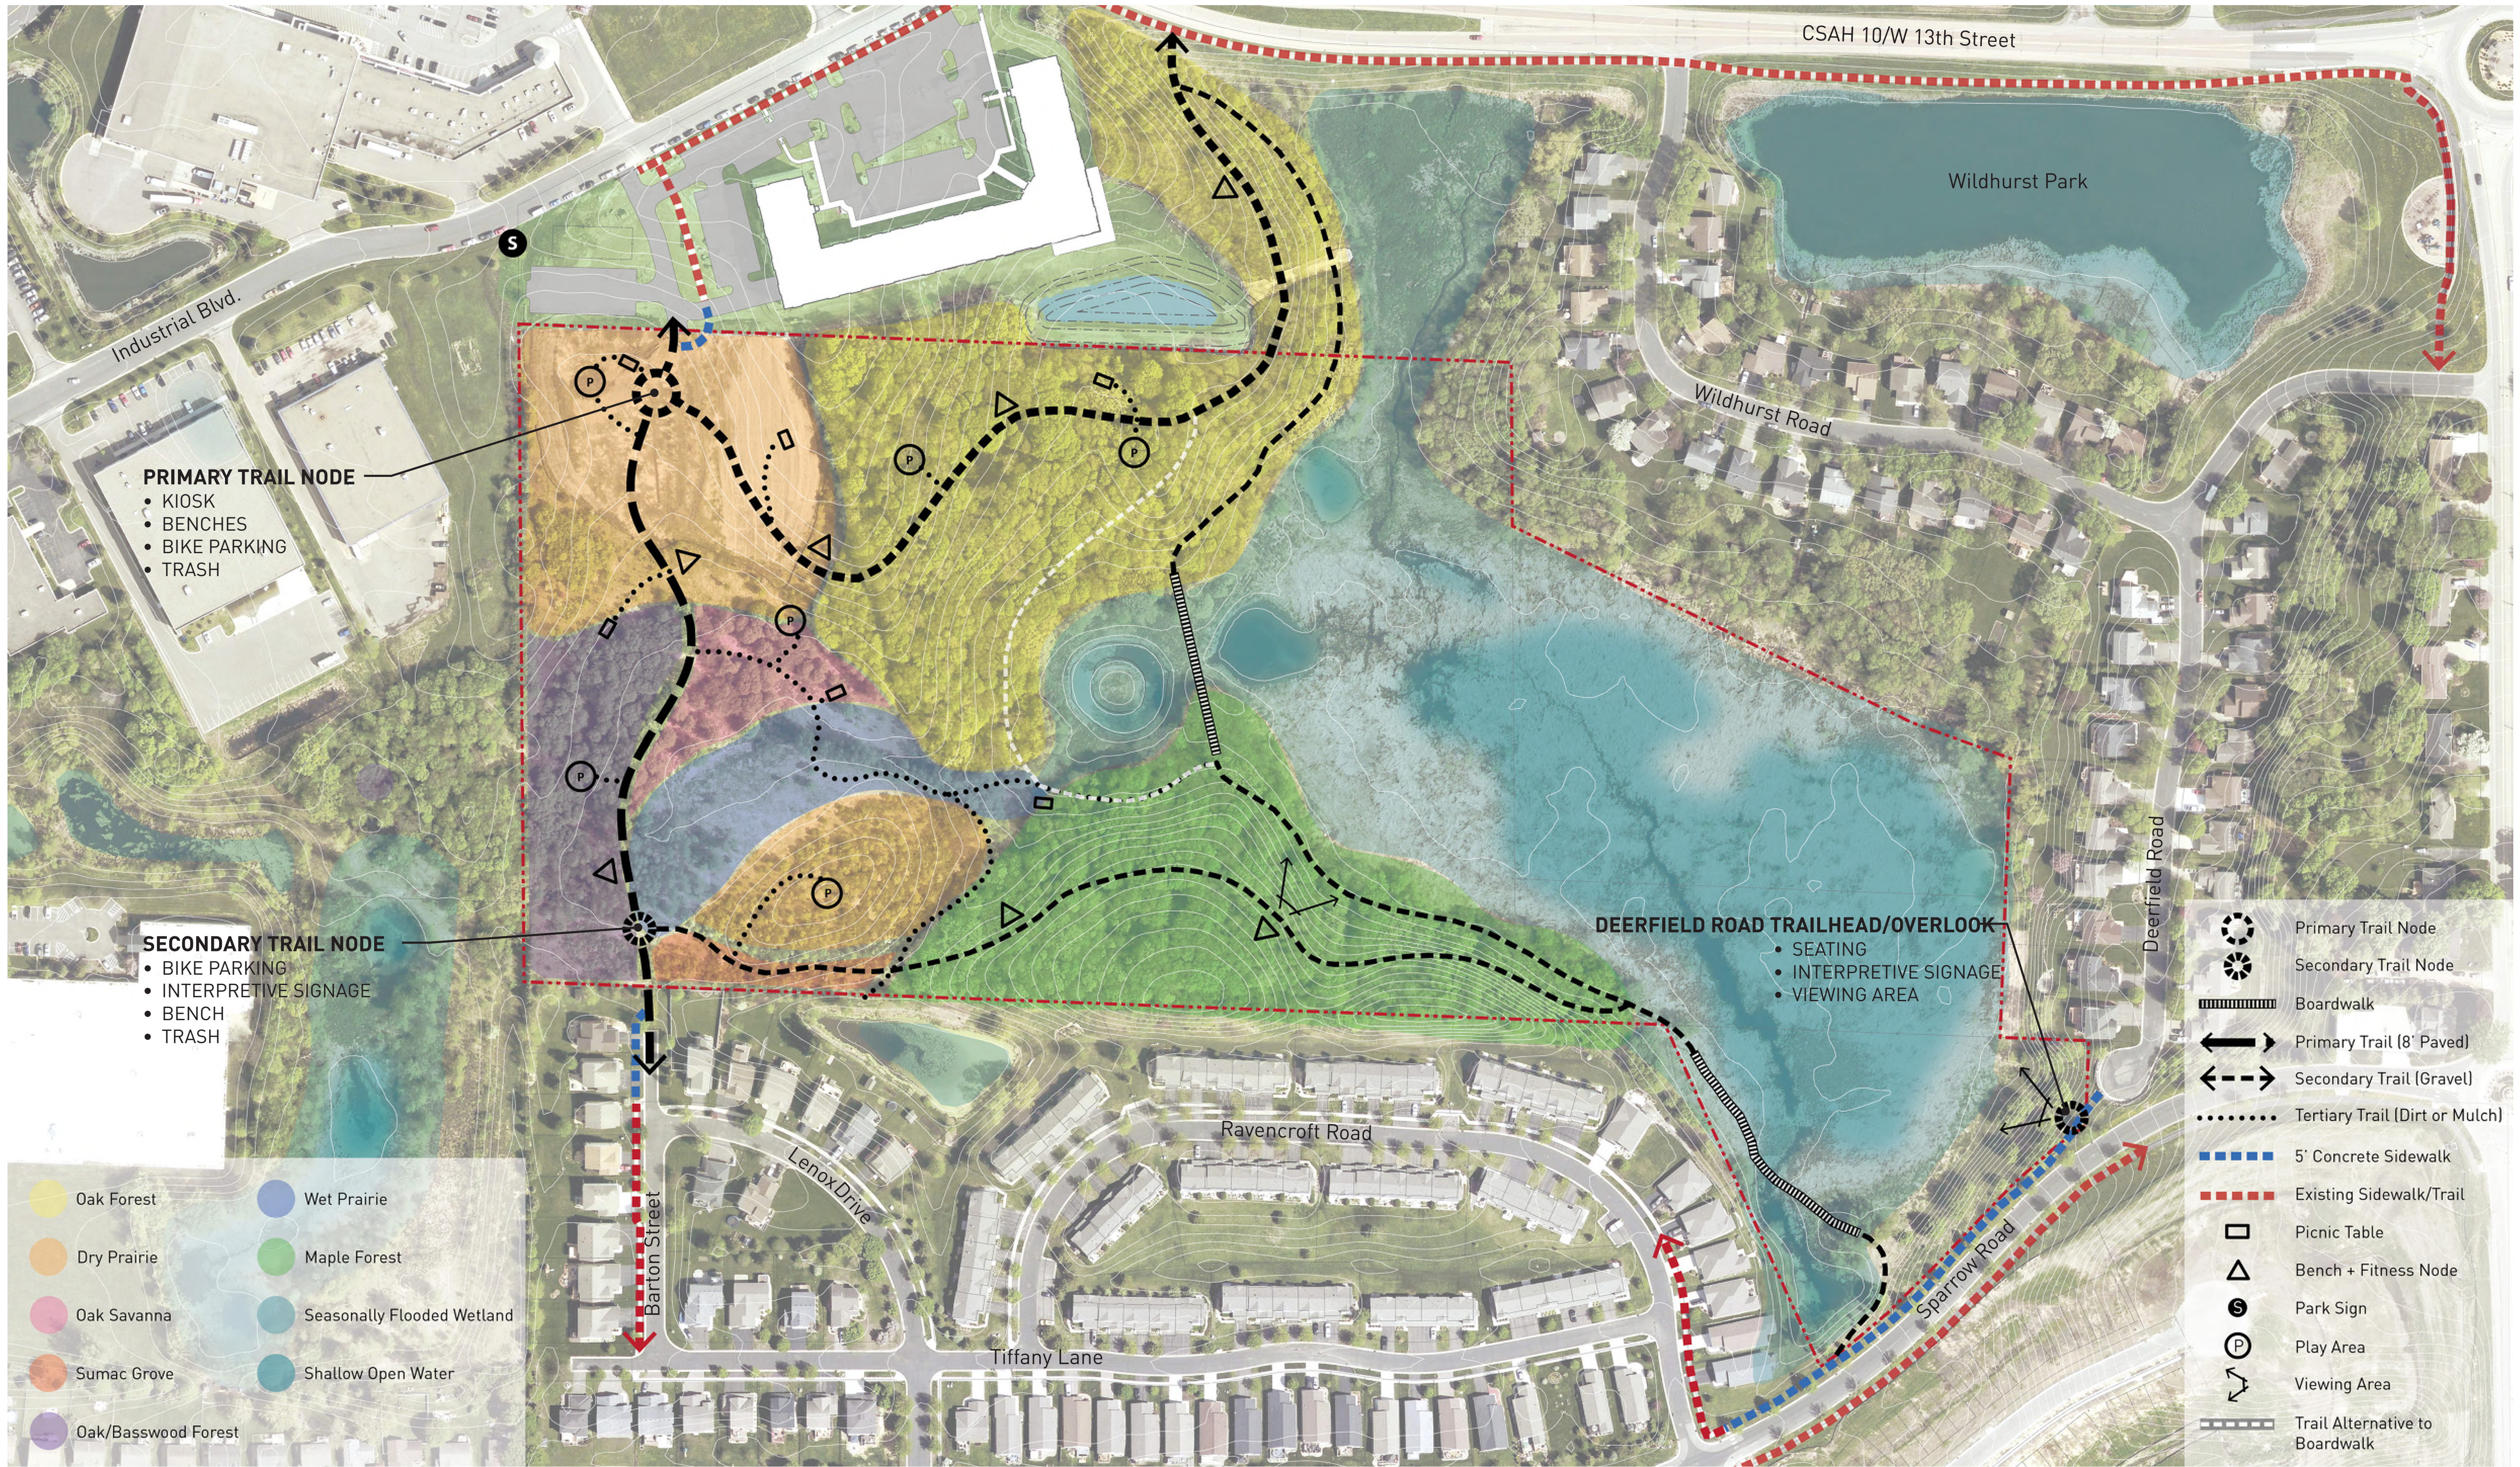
CSAH 10/W 13th Street

Wildhurst Park

Industrial Blvd.

Wildhurst Road

PRIMARY TRAIL NODE
• KIOSK
• BENCHES
• BIKE PARKING
• TRASH

SECONDARY TRAIL NODE
• BIKE PARKING
• INTERPRETIVE SIGNAGE
• BENCH
• TRASH

DEERFIELD ROAD TRAILHEAD/OVERLOOK
• SEATING
• INTERPRETIVE SIGNAGE
• VIEWING AREA

Deerfield Road

Ravencroft Road

Lenox Drive

Barton Street

Tiffany Lane

Sparrow Road

S

P

Oak Forest
Dry Prairie
Oak Savanna
Sumac Grove
Oak/Basswood Forest
Wet Prairie
Maple Forest
Seasonally Flooded Wetland
Shallow Open Water

Primary Trail Node
Secondary Trail Node
Boardwalk
Primary Trail (8' Paved)
Secondary Trail (Gravel)
Tertiary Trail (Dirt or Mulch)
5' Concrete Sidewalk
Existing Sidewalk/Trail
Picnic Table
Bench + Fitness Node
Park Sign
Play Area
Viewing Area
Trail Alternative to Boardwalk